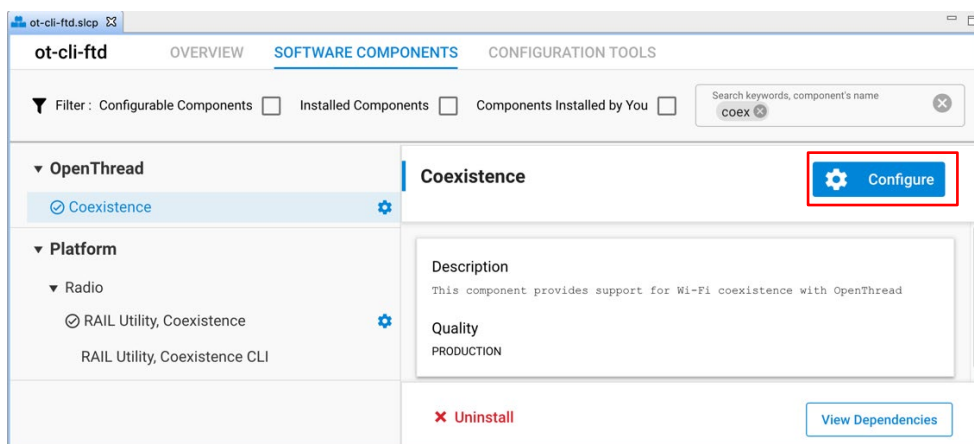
ot-cli-ftd.slcp

ot-cli-ftd OVERVIEW SOFTWARE COMPONENTS CONFIGURATION TOOLS

Filter : Configurable Components Installed Components Components Installed by You

Search keywords, component's name
coex

▾ OpenThread
Coexistence

▾ Platform
▾ Radio
RAIL Utility, Coexistence
RAIL Utility, Coexistence CLI

Coexistence

Configure

Description
This component provides support for Wi-Fi coexistence with OpenThread

Quality
PRODUCTION

✕ Uninstall

View Dependencies